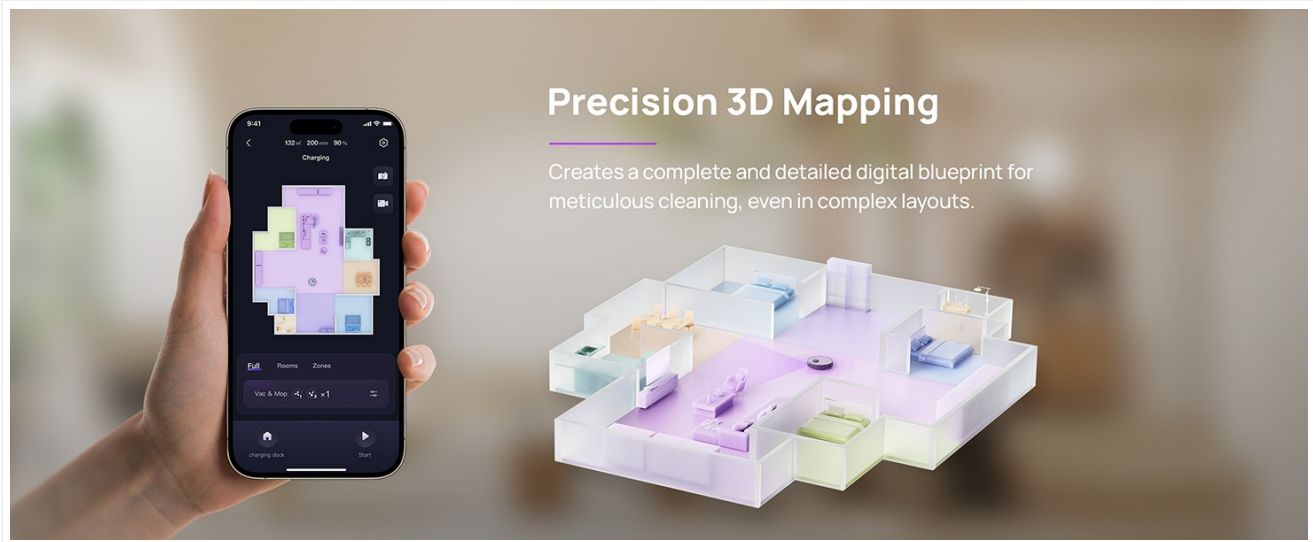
9:41

132㎡ 200min 90%

Charging

Full Rooms Zones

Vac & Mop ×1

charging dock

Start

Precision 3D Mapping

Creates a complete and detailed digital blueprint for meticulous cleaning, even in complex layouts.